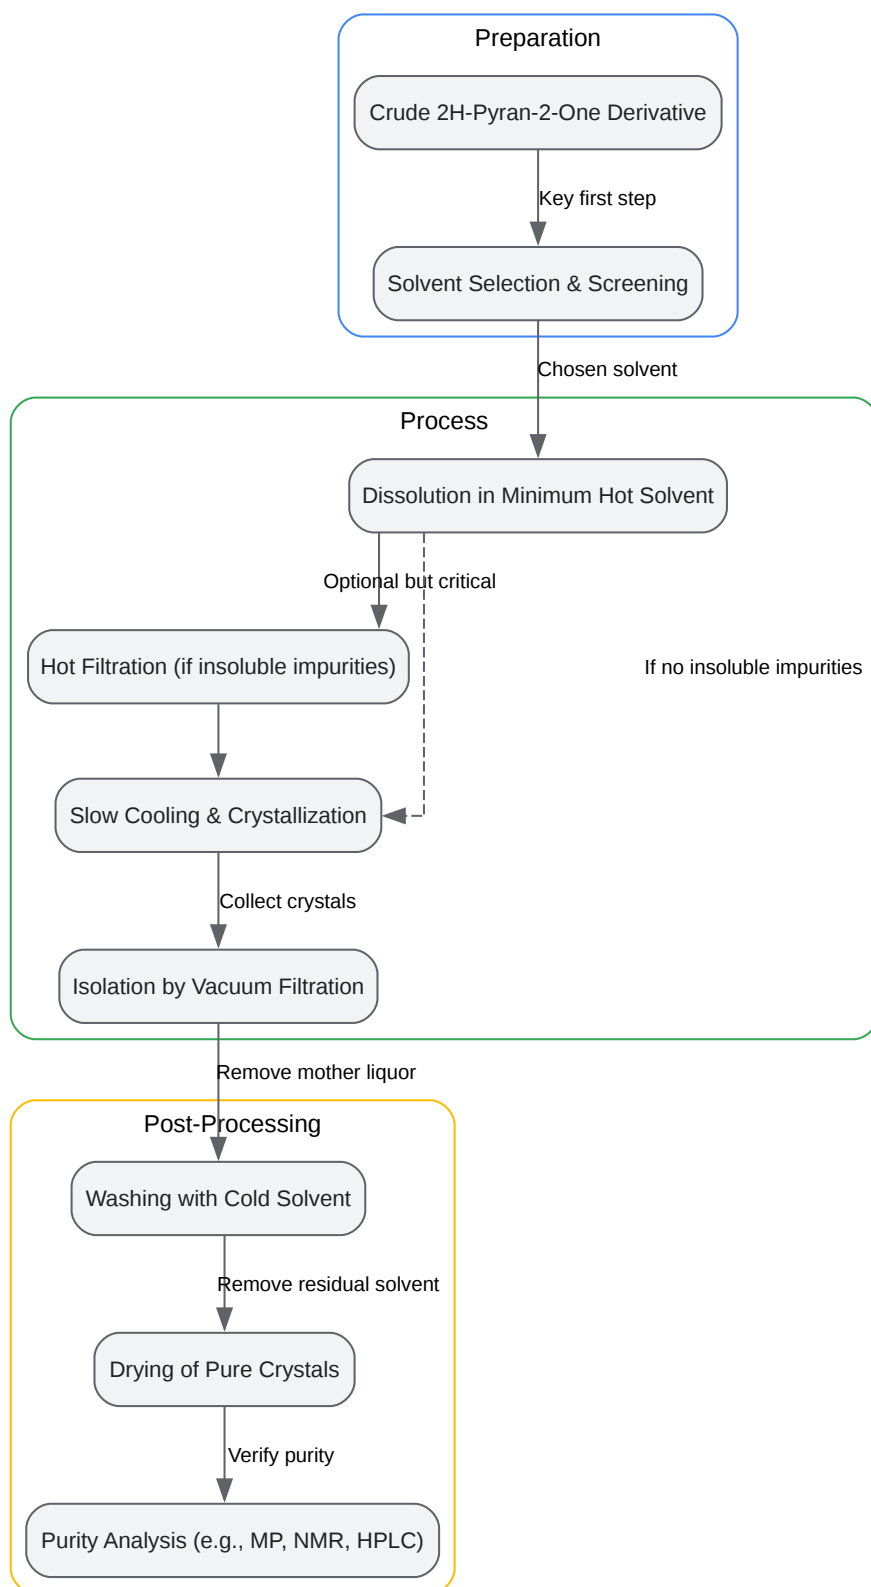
Preparation

Crude 2H-Pyran-2-One Derivative

Key first step

Solvent Selection & Screening

Chosen solvent

Process

Dissolution in Minimum Hot Solvent

Optional but critical

Hot Filtration (if insoluble impurities)

If no insoluble impurities

Slow Cooling & Crystallization

Collect crystals

Isolation by Vacuum Filtration

Remove mother liquor

Post-Processing

Washing with Cold Solvent

Remove residual solvent

Drying of Pure Crystals

Verify purity

Purity Analysis (e.g., MP, NMR, HPLC)